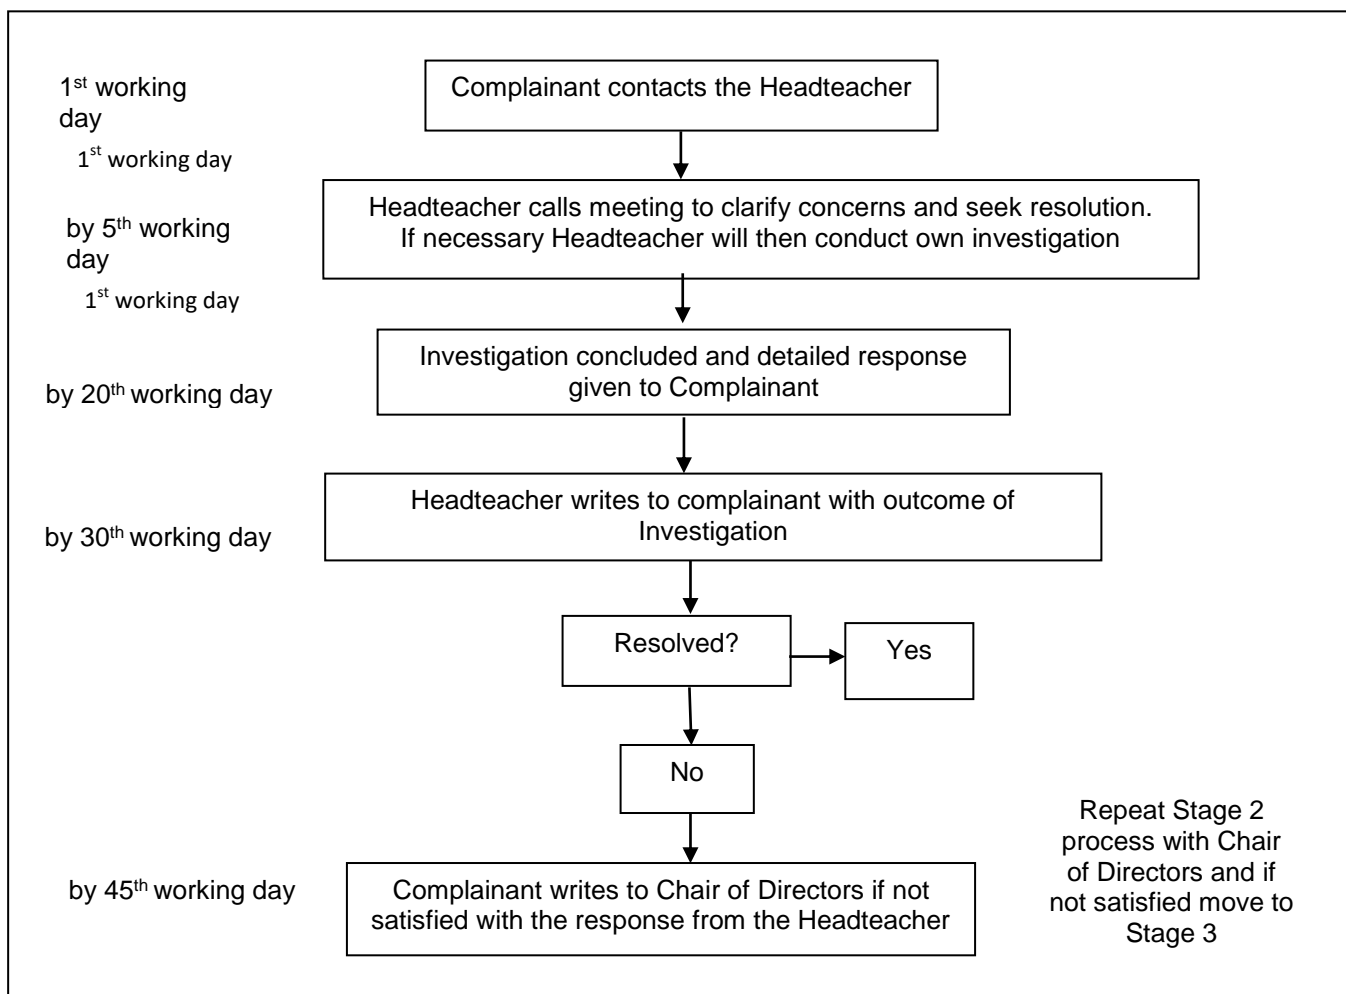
1$^{st}$ working day

1$^{st}$ working day

Complainant contacts the Headteacher

by 5$^{th}$ working day

1$^{st}$ working day

Headteacher calls meeting to clarify concerns and seek resolution. If necessary Headteacher will then conduct own investigation

by 20$^{th}$ working day

Investigation concluded and detailed response given to Complainant

by 30$^{th}$ working day

Headteacher writes to complainant with outcome of Investigation

Resolved?

Yes

No

by 45$^{th}$ working day

Complainant writes to Chair of Directors if not satisfied with the response from the Headteacher

Repeat Stage 2 process with Chair of Directors and if not satisfied move to Stage 3